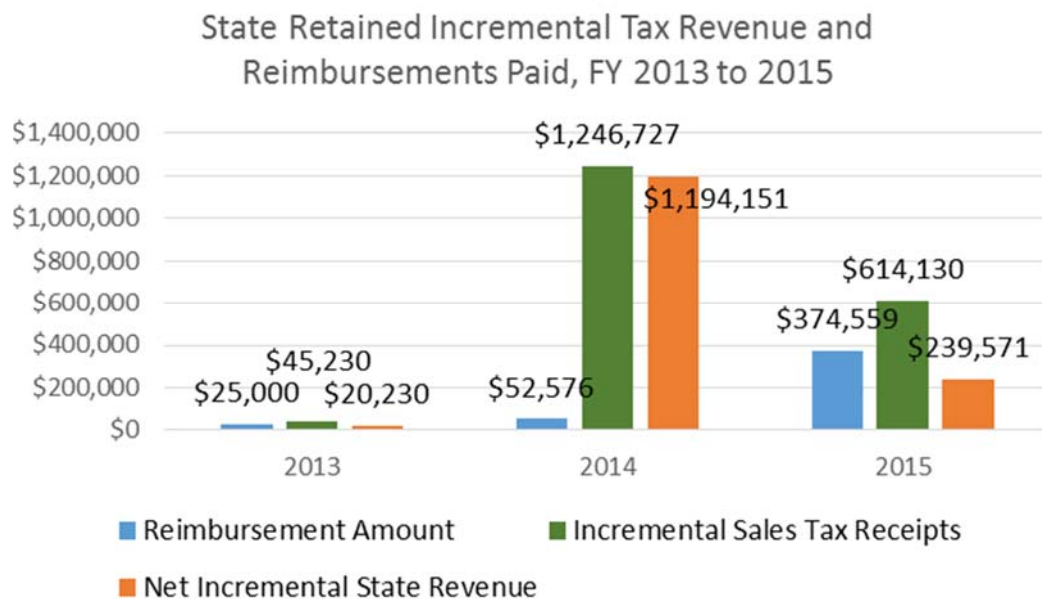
State Retained Incremental Tax Revenue and Reimbursements Paid, FY 2013 to 2015

$1,400,000
$1,200,000
$1,000,000
$800,000
$600,000
$400,000
$200,000
$0

$45,230
$25,000
$20,230
$1,246,727
$1,194,151
$52,576
$614,130
$374,559
$239,571

2013
2014
2015

Reimbursement Amount
Incremental Sales Tax Receipts
Net Incremental State Revenue